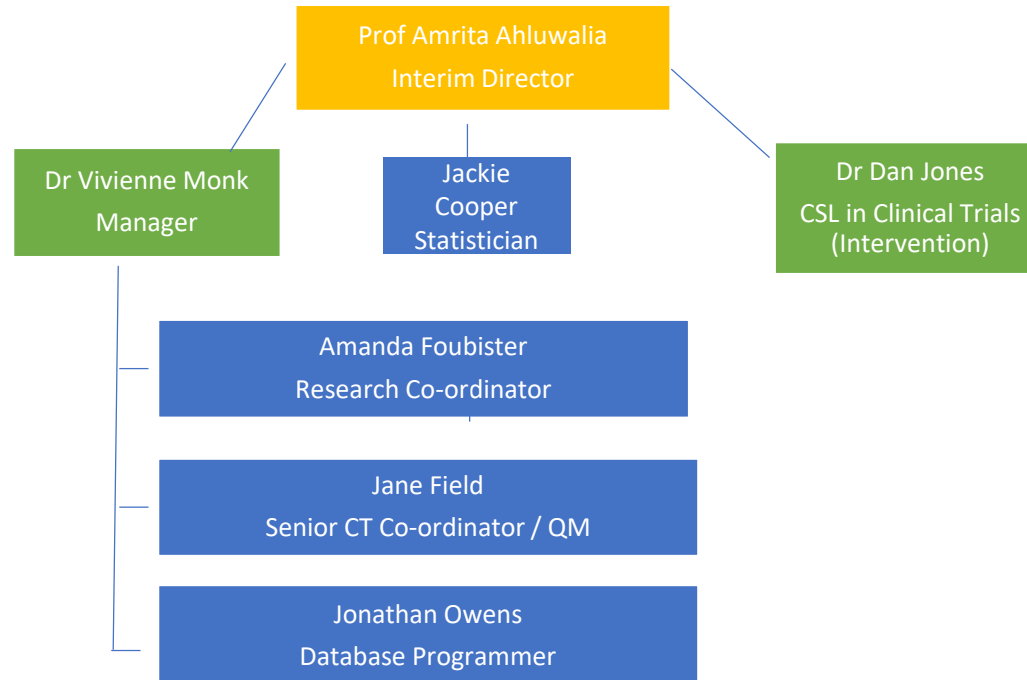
Prof Amrita Ahluwalia
Interim Director

Dr Vivienne Monk
Manager

Jackie
Cooper
Statistician

Dr Dan Jones
CSL in Clinical Trials
(Intervention)

Amanda Foubister
Research Co-ordinator

Jane Field
Senior CT Co-ordinator / QM

Jonathan Owens
Database Programmer